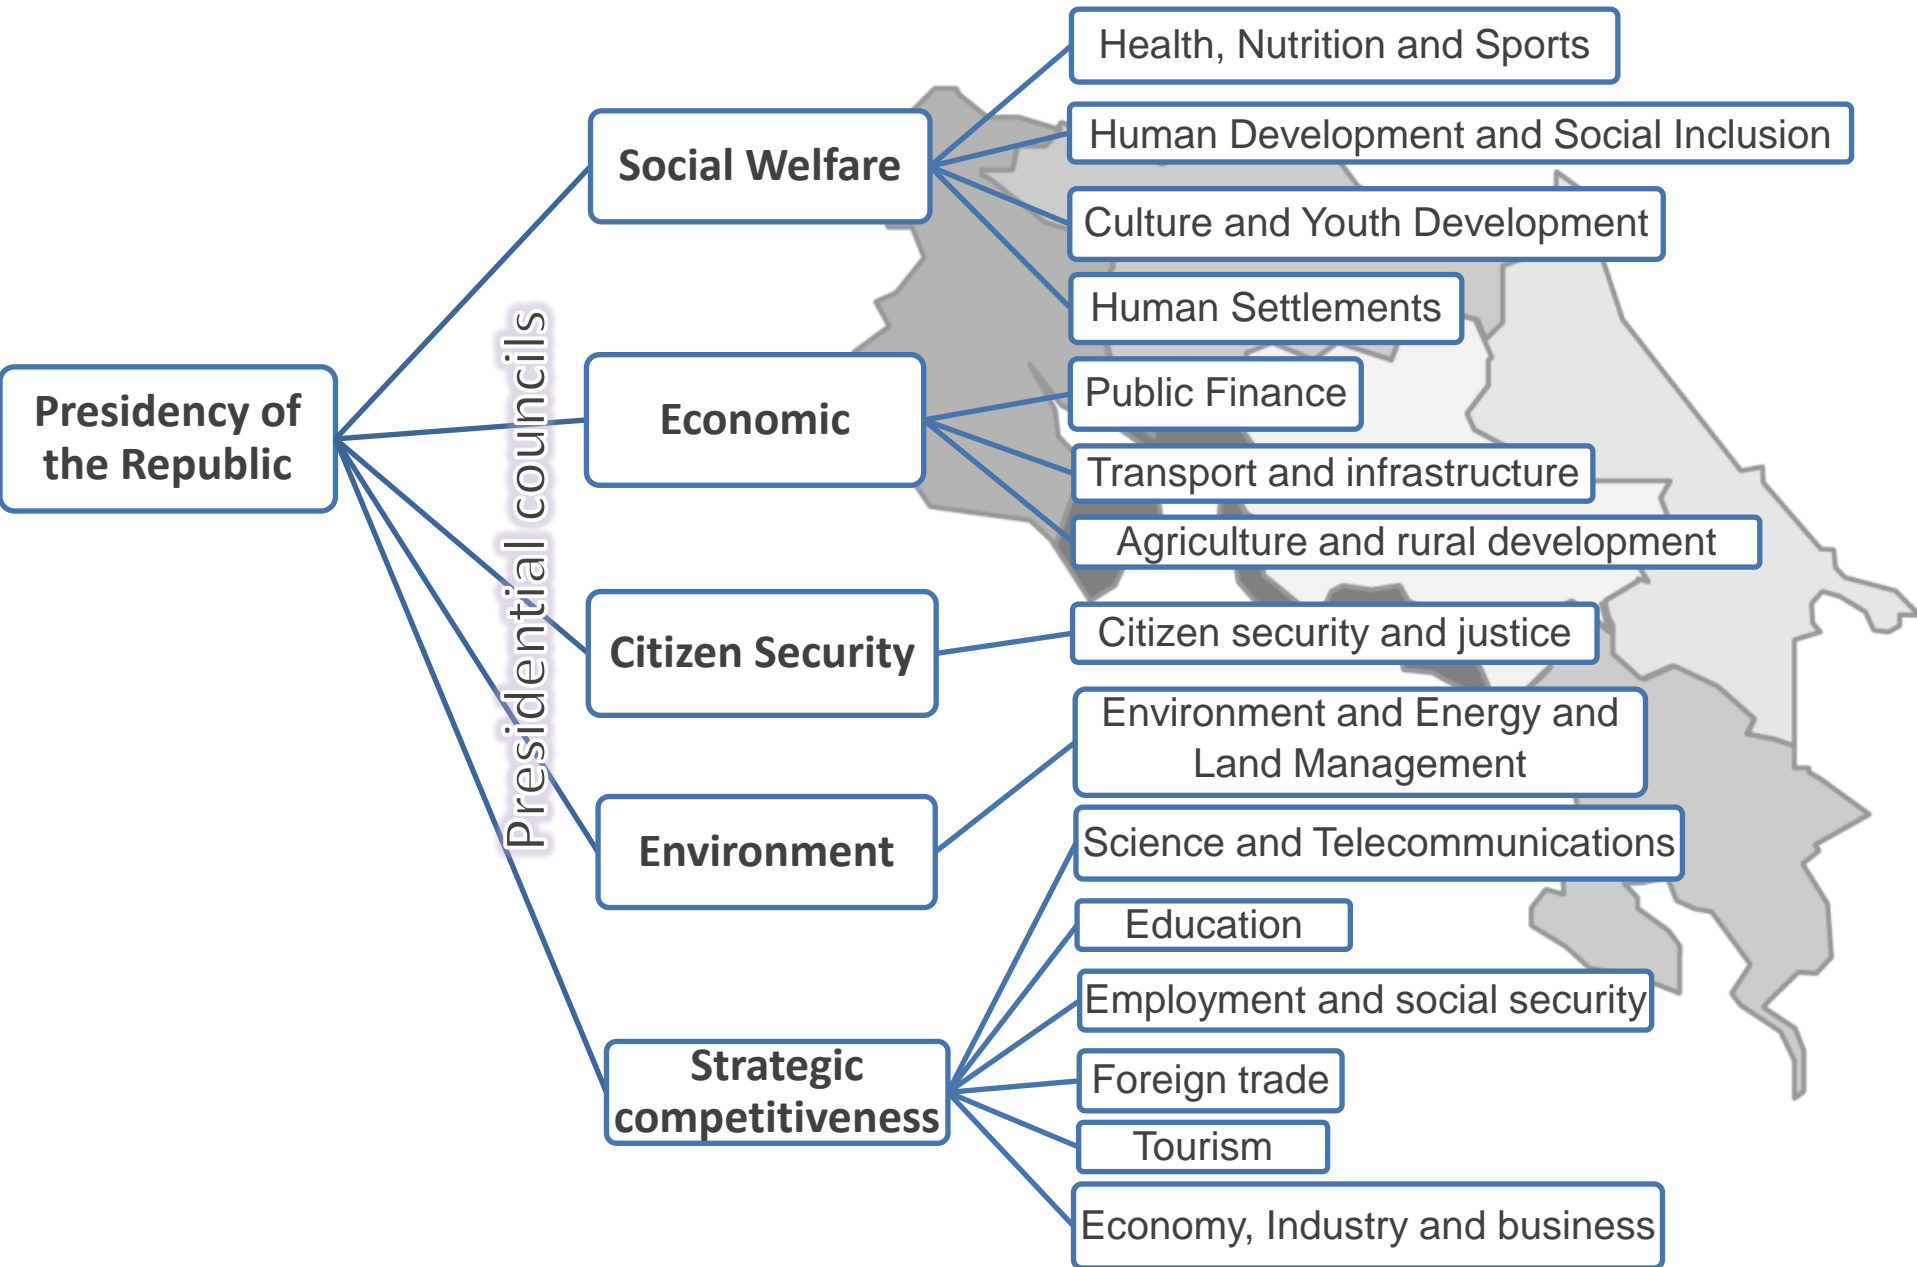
Presidency of the Republic

Presidential councils

Social Welfare

Health, Nutrition and Sports

Human Development and Social Inclusion

Culture and Youth Development

Human Settlements

Economic

Public Finance

Transport and infrastructure

Agriculture and rural development

Citizen Security

Citizen security and justice

Environment

Environment and Energy and Land Management

Strategic competitiveness

Science and Telecommunications

Education

Employment and social security

Foreign trade

Tourism

Economy, Industry and business